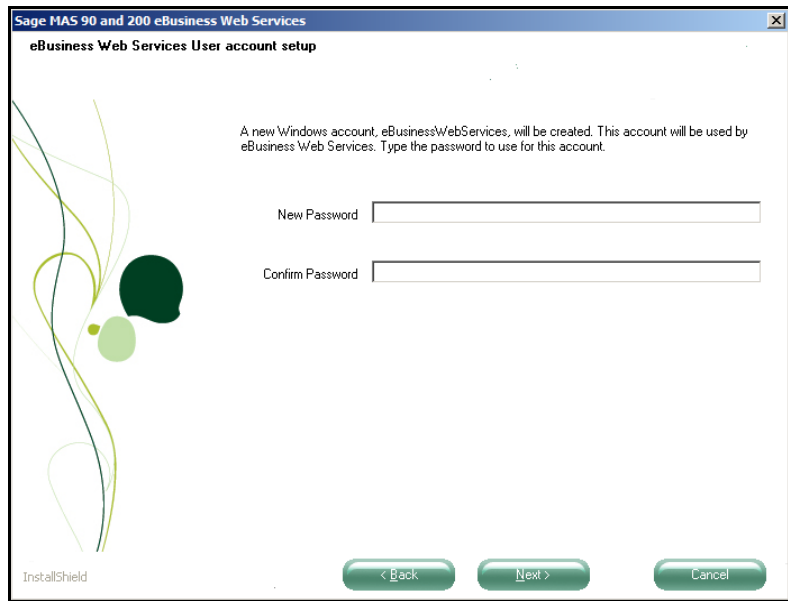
Sage MAS 90 and 200 eBusiness Web Services

eBusiness Web Services User account setup

A new Windows account, eBusinessWebServices, will be created. This account will be used by eBusiness Web Services. Type the password to use for this account.

New Password

Confirm Password

InstallShield

< Back

Next >

Cancel